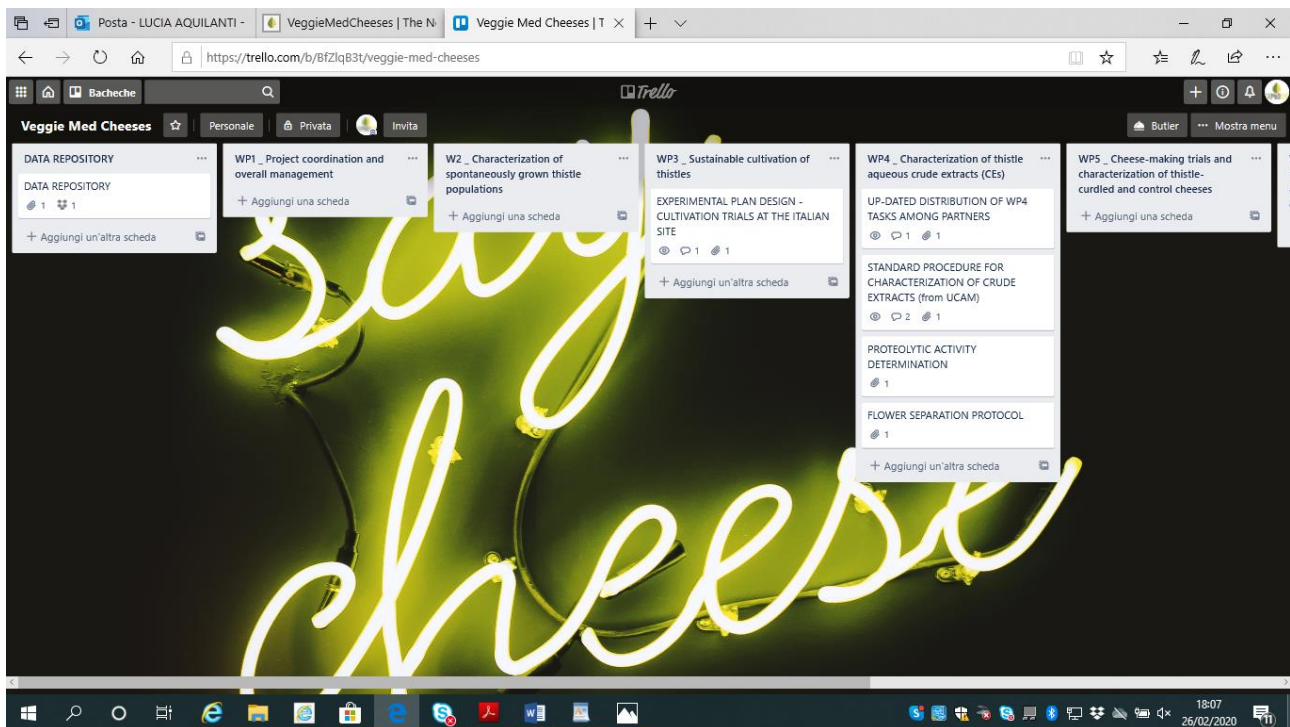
Posta - LUCIA AQUILANTI - | VeggieMedCheeses | The N | Veggie Med Cheeses | T

https://trello.com/b/BfZlqB3t/veggie-med-cheeses

Bacheche

Trello

Veggie Med Cheeses | Personale | Privata | Invita

Butler | ··· Mostra menu

DATA REPOSITORY

DATA REPOSITORY
1 1

+ Aggiungi un'altra scheda

WP1 _ Project coordination and overall management

+ Aggiungi una scheda

W2 _ Characterization of spontaneously grown thistle populations

+ Aggiungi una scheda

WP3 _ Sustainable cultivation of thistles

EXPERIMENTAL PLAN DESIGN - CULTIVATION TRIALS AT THE ITALIAN SITE
1 1

+ Aggiungi un'altra scheda

WP4 _ Characterization of thistle aqueous crude extracts (CEs)

UP-DATED DISTRIBUTION OF WP4 TASKS AMONG PARTNERS
1 1

STANDARD PROCEDURE FOR CHARACTERIZATION OF CRUDE EXTRACTS (from UCAM)
2 1

PROTEOLYTIC ACTIVITY DETERMINATION
1

FLOWER SEPARATION PROTOCOL
1

+ Aggiungi un'altra scheda

WP5 _ Cheese-making trials and characterization of thistle-curdled and control cheeses

+ Aggiungi una scheda

18:07
26/02/2020